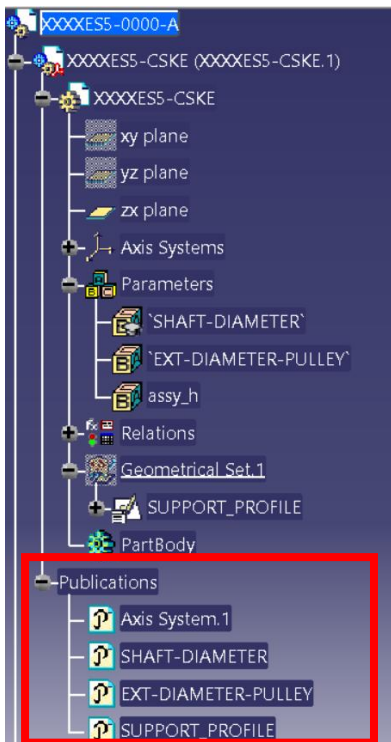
XXXXES5-0000-A
XXXXES5-CSKE (XXXXES5-CSKE.1)
XXXXES5-CSKE
xy plane
yz plane
zx plane
Axis Systems
Parameters
`SHAFT-DIAMETER`
`EXT-DIAMETER-PULLEY`
assy_h
Relations
Geometrical Set.1
SUPPORT_PROFILE
PartBody
Publications
Axis System.1
SHAFT-DIAMETER
EXT-DIAMETER-PULLEY
SUPPORT_PROFILE